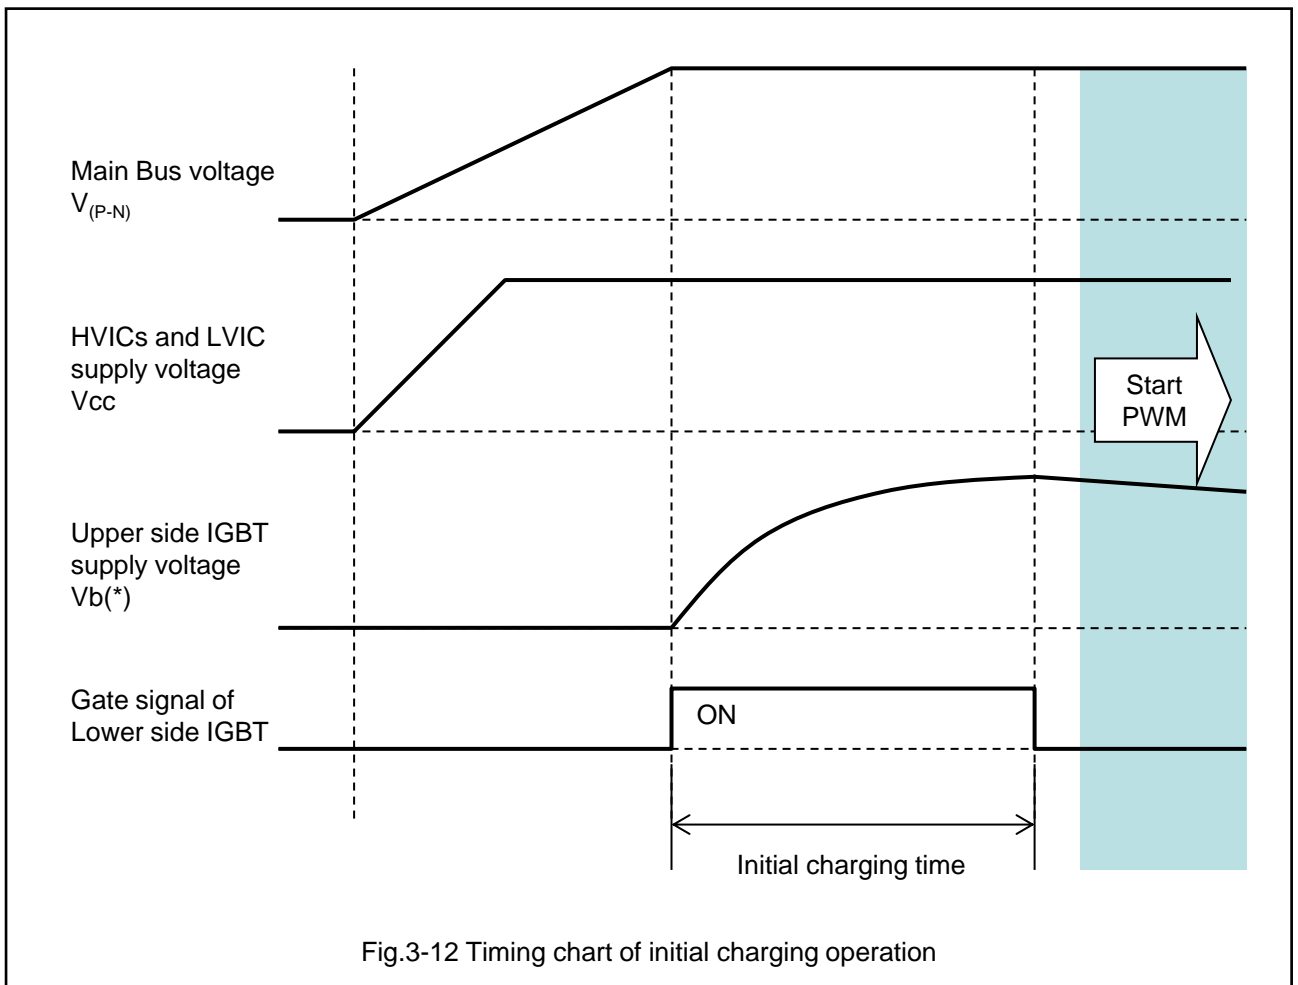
Main Bus voltage
$V_{(P-N)}$

HVICs and LVIC supply voltage Vcc

Start PWM

Upper side IGBT supply voltage Vb(*)

Gate signal of Lower side IGBT

ON

Initial charging time

Fig.3-12 Timing chart of initial charging operation